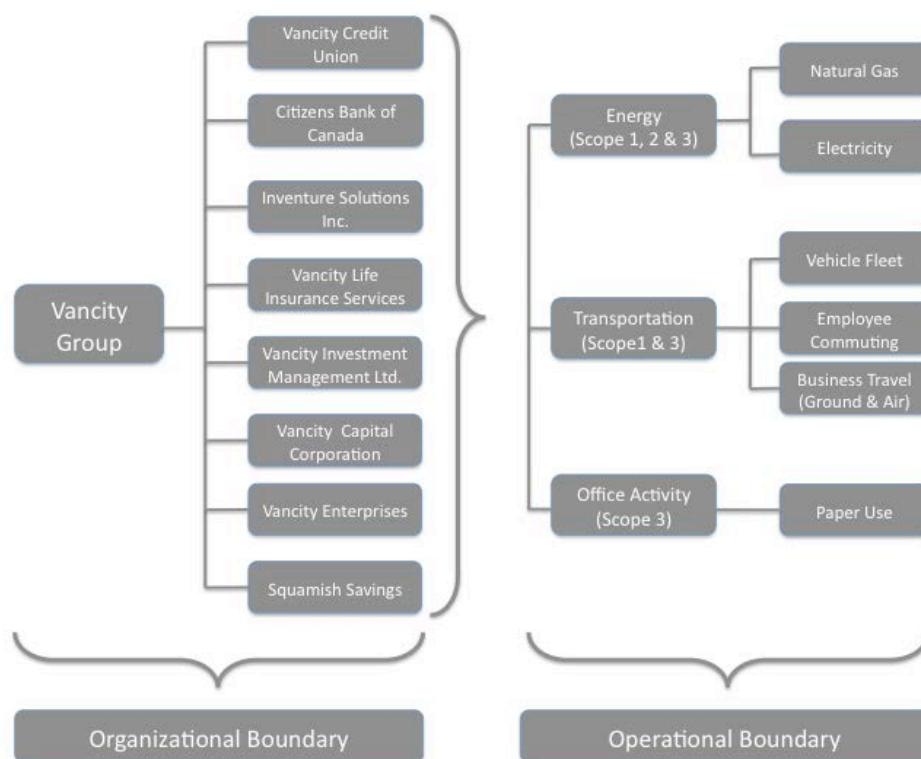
Vancity Group

Vancity Credit Union

Citizens Bank of Canada

Inventure Solutions Inc.

Vancity Life Insurance Services

Vancity Investment Management Ltd.

Vancity Capital Corporation

Vancity Enterprises

Squamish Savings

Energy (Scope 1, 2 & 3)

Natural Gas

Electricity

Transportation (Scope1 & 3)

Vehicle Fleet

Employee Commuting

Business Travel (Ground & Air)

Office Activity (Scope 3)

Paper Use

Organizational Boundary

Operational Boundary